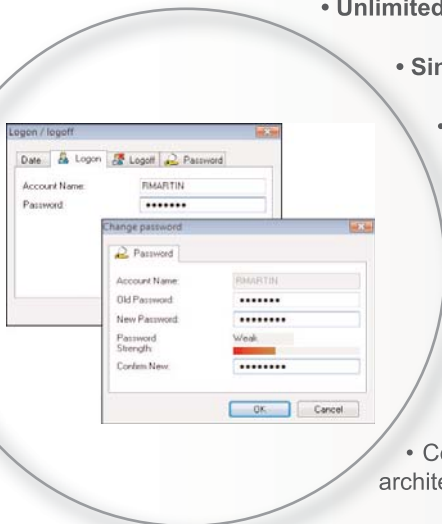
• Unlimited

• Sir

•

Logon / logoff

Date Logon Logoff Password

Account Name: RMARTIN

Password: •••••••

Change password

Password

Account Name: RMARTIN

Old Password: •••••••

New Password: ••••••••

Password Strength: Weak

Confirm New: ••••••••

OK Cancel

• Co

archite